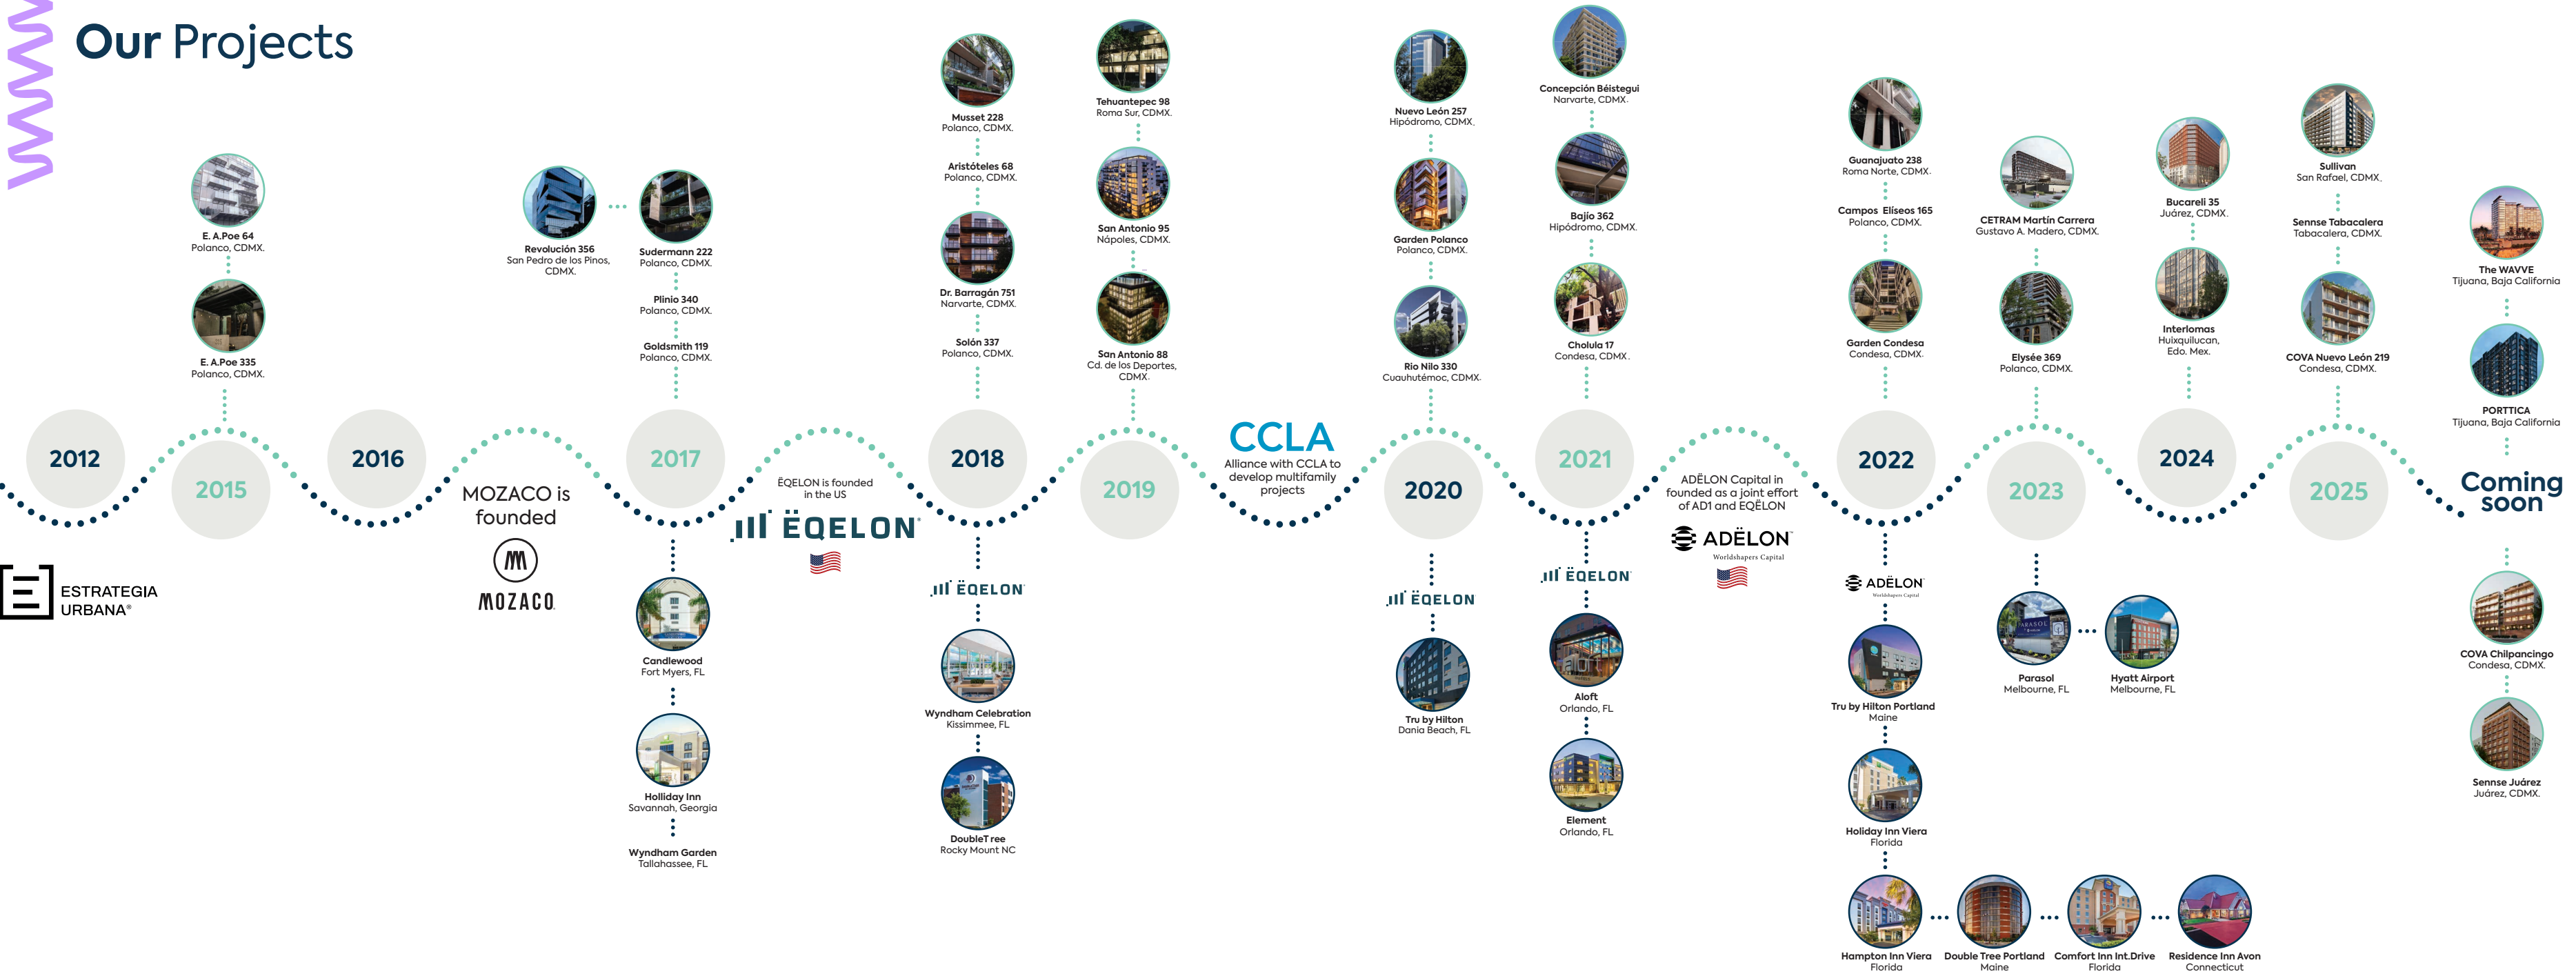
Our Projects

2012

ESTRATEGIA URBANA®

2015

E. A.Poe 64
Polanco, CDMX.

E. A.Poe 335
Polanco, CDMX.

2016

MOZACO is founded

MOZACO

Revolución 356
San Pedro de los Pinos, CDMX.

2017

Sudermann 222
Polanco, CDMX.

Plinio 340
Polanco, CDMX.

Goldsmith 119
Polanco, CDMX.

Candlewood
Fort Myers, FL

Holliday Inn
Savannah, Georgia

Wyndham Garden
Tallahassee, FL

ËQELON is founded in the US

ËQELON

2018

Musset 228
Polanco, CDMX.

Aristóteles 68
Polanco, CDMX.

Dr. Barragán 751
Narvarte, CDMX.

Solón 337
Polanco, CDMX.

ËQELON

Wyndham Celebration
Kissimmee, FL

DoubleTree
Rocky Mount NC

2019

Tehuantepec 98
Roma Sur, CDMX.

San Antonio 95
Nápoles, CDMX.

San Antonio 88
Cd. de los Deportes, CDMX.

CCLA
Alliance with CCLA to develop multifamily projects

2020

Nuevo León 257
Hipódromo, CDMX.

Garden Polanco
Polanco, CDMX.

Rio Nilo 330
Cuauhtémoc, CDMX.

ËQELON

Tru by Hilton
Dania Beach, FL

2021

Concepción Béistegui
Narvarte, CDMX.

Bajío 362
Hipódromo, CDMX.

Cholula 17
Condesa, CDMX.

ËQELON

Aloft
Orlando, FL

Element
Orlando, FL

ADËLON Capital in founded as a joint effort of AD1 and ËQELON

ADËLON
Worldshapers Capital

2022

Guanajuato 238
Roma Norte, CDMX.

Campos Elíseos 165
Polanco, CDMX.

Garden Condesa
Condesa, CDMX.

ADËLON
Worldshapers Capital

Tru by Hilton Portland
Maine

Holiday Inn Viera
Florida

Hampton Inn Viera
Florida

Double Tree Portland
Maine

Comfort Inn Int.Drive
Florida

Residence Inn Avon
Connecticut

2023

CETRAM Martín Carrera
Gustavo A. Madero, CDMX.

Elysée 369
Polanco, CDMX.

Parasol
Melbourne, FL

Hyatt Airport
Melbourne, FL

2024

Bucareli 35
Juárez, CDMX.

Interlomas
Huixquilucan, Edo. Mex.

2025

Sullivan
San Rafael, CDMX.

Sennse Tabacalera
Tabacalera, CDMX.

COVA Nuevo León 219
Condesa, CDMX.

Coming soon

The WAVVE
Tijuana, Baja California

PORTTICA
Tijuana, Baja California

COVA Chilpancingo
Condesa, CDMX.

Sennse Juárez
Juárez, CDMX.